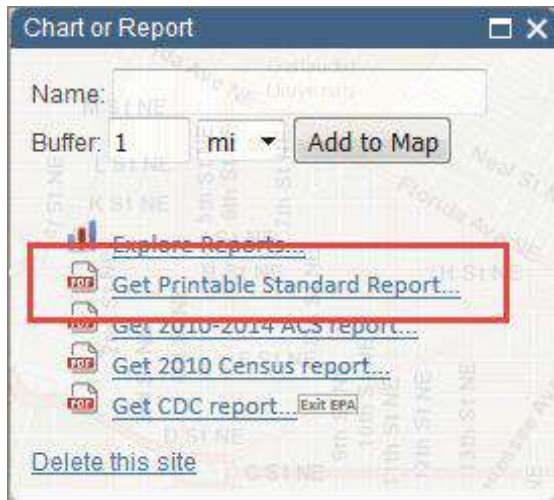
Chart or Report

Name:

Buffer: 1 mi Add to Map

Explore Reports...

Get Printable Standard Report...

Get 2010-2014 ACS report...

Get 2010 Census report...

Get CDC report... Exit EPA

Delete this site